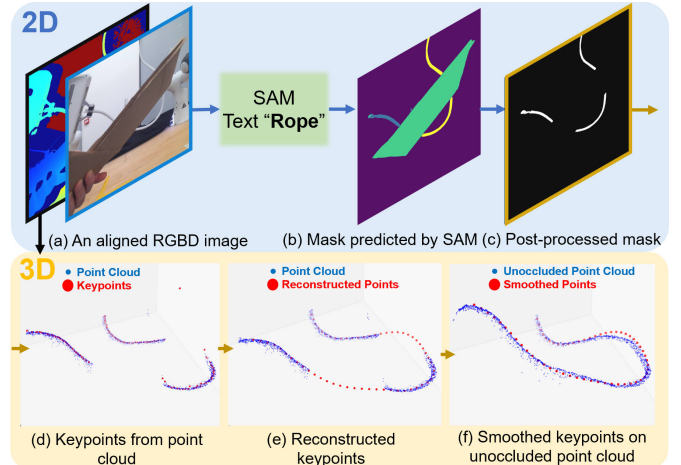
2D

SAM
Text "**Rope**"

(a) An aligned RGBD image

(b) Mask predicted by SAM

(c) Post-processed mask

3D

Point Cloud
Keypoints

Point Cloud
Reconstructed Points

Unoccluded Point Cloud
Smoothed Points

(d) Keypoints from point cloud

(e) Reconstructed keypoints

(f) Smoothed keypoints on unoccluded point cloud